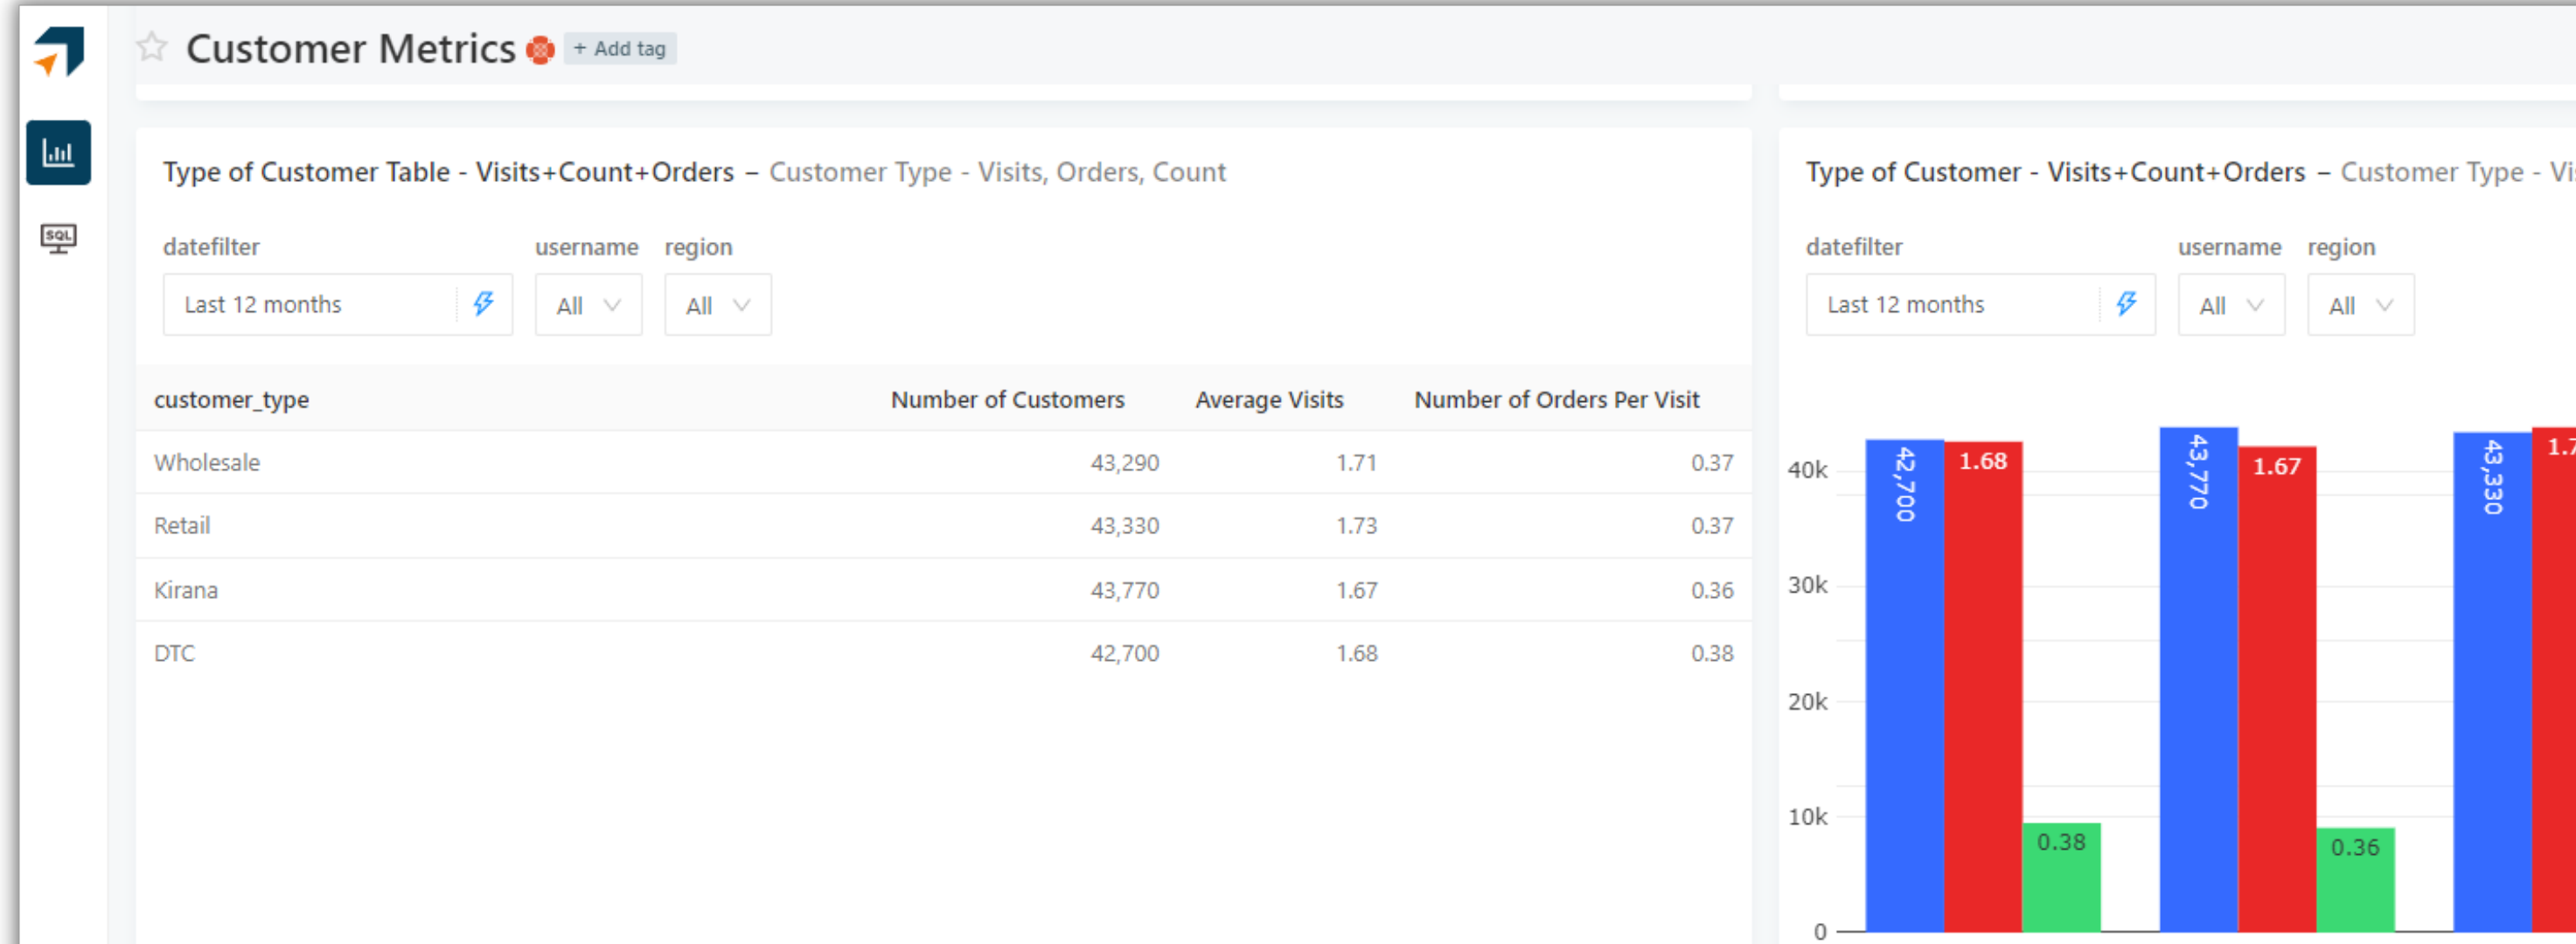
SQL

Customer Metrics + Add tag

Type of Customer Table - Visits+Count+Orders – Customer Type - Visits, Orders, Count

datefilter username region

Last 12 months All All

| customer_type | Number of Customers | Average Visits | Number of Orders Per Visit |
|---|---|---|---|
| Wholesale | 43,290 | 1.71 | 0.37 |
| Retail | 43,330 | 1.73 | 0.37 |
| Kirana | 43,770 | 1.67 | 0.36 |
| DTC | 42,700 | 1.68 | 0.38 |

Type of Customer - Visits+Count+Orders – Customer Type - Vi

datefilter username region

Last 12 months All All

40k
30k
20k
10k
0

42,700 1.68 0.38 43,770 1.67 0.36 43,330 1.7